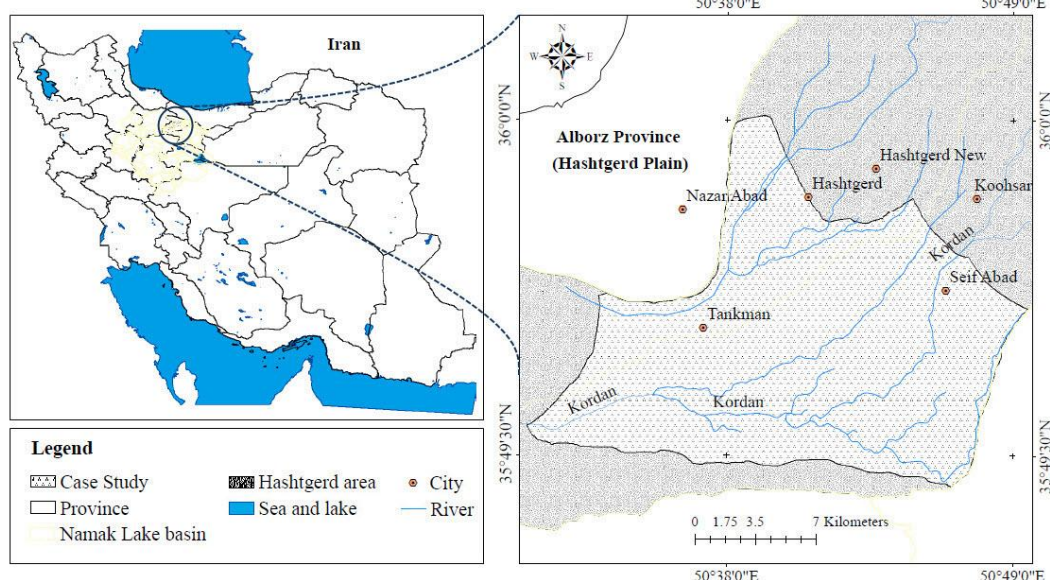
Iran

50°38'0"E
50°49'0"E

N
W
E
S

36°0'0"N
36°0'0"N

Alborz Province (Hashtgerd Plain)

Hashtgerd New
Nazar Abad
Hashtgerd
Koohsar
Kordan
Seif Abad
Tankman
Kordan
Kordan

35°49'30"N
35°49'30"N

0 1.75 3.5 7 Kilometers

50°38'0"E
50°49'0"E

Legend

Case Study
Hashtgerd area
City
Province
Sea and lake
River
Namak Lake basin